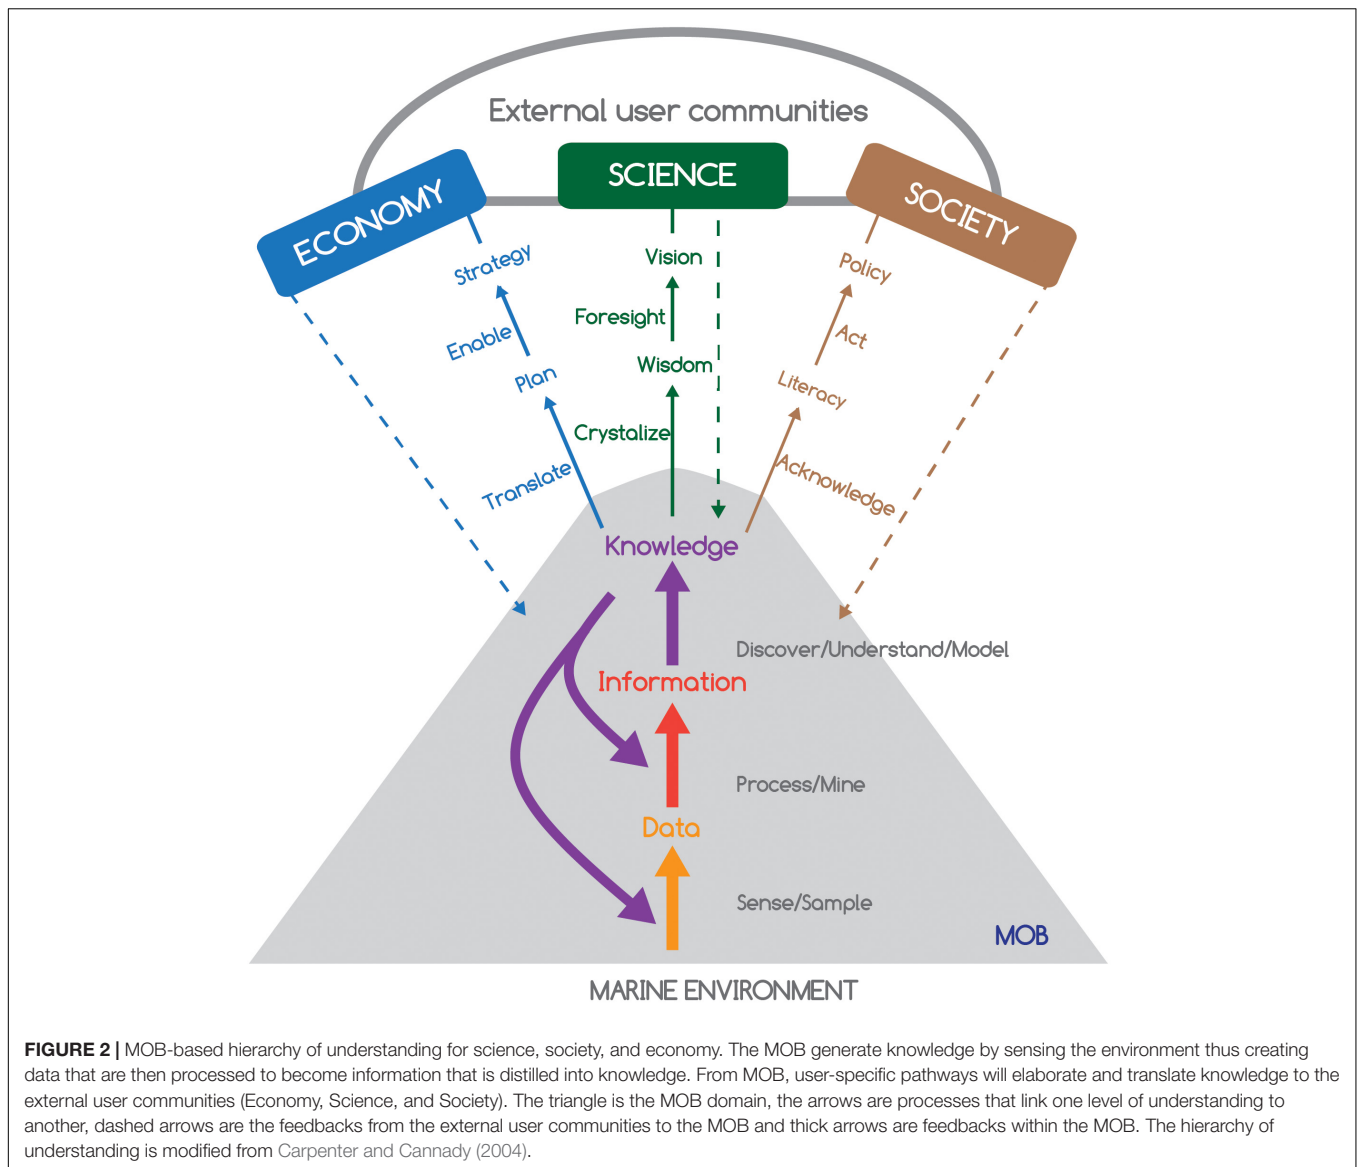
External user communities

ECONOMY

SCIENCE

SOCIETY

Strategy

Enable

Plan

Translate

Vision

Foresight

Wisdom

Crystalize

Policy

Act

Literacy

Acknowledge

Knowledge

Discover/Understand/Model

Information

Process/Mine

Data

Sense/Sample

MOB

MARINE ENVIRONMENT

**FIGURE 2 |** MOB-based hierarchy of understanding for science, society, and economy. The MOB generate knowledge by sensing the environment thus creating data that are then processed to become information that is distilled into knowledge. From MOB, user-specific pathways will elaborate and translate knowledge to the external user communities (Economy, Science, and Society). The triangle is the MOB domain, the arrows are processes that link one level of understanding to another, dashed arrows are the feedbacks from the external user communities to the MOB and thick arrows are feedbacks within the MOB. The hierarchy of understanding is modified from Carpenter and Cannady (2004).